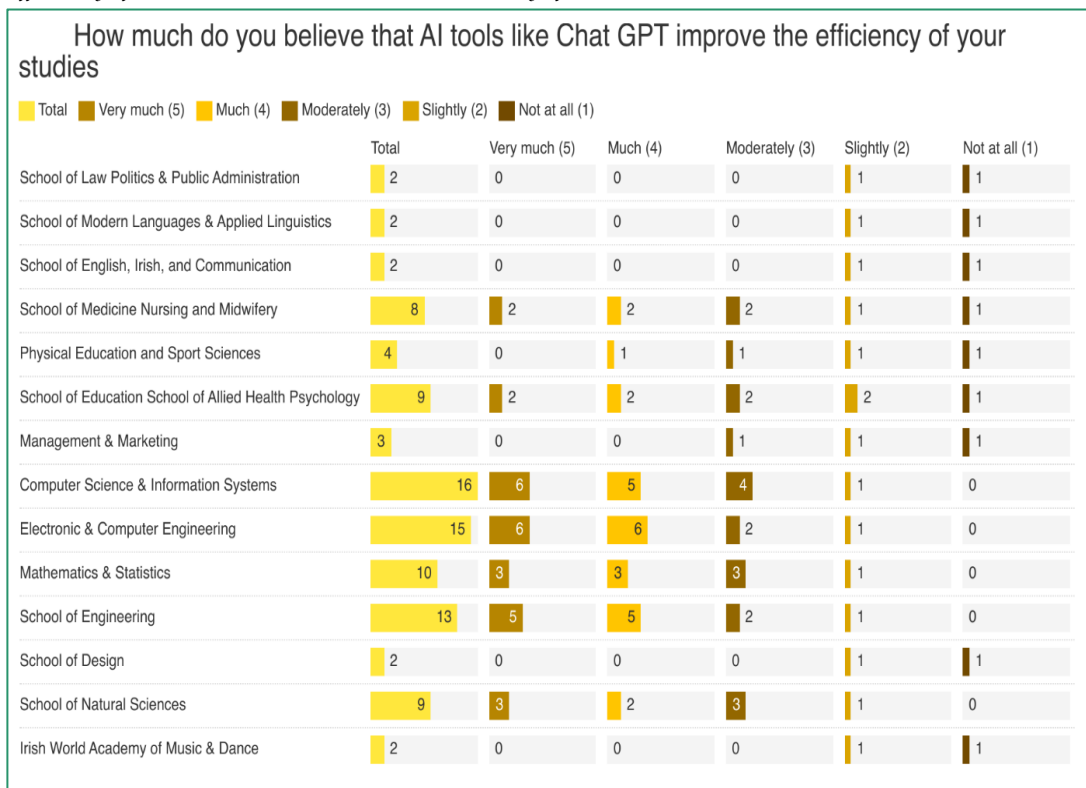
How much do you believe that AI tools like Chat GPT improve the efficiency of your studies

Total Very much (5) Much (4) Moderately (3) Slightly (2) Not at all (1)

| | Total | Very much (5) | Much (4) | Moderately (3) | Slightly (2) | Not at all (1) |
|---|---|---|---|---|---|---|
| School of Law Politics & Public Administration | 2 | 0 | 0 | 0 | 1 | 1 |
| School of Modern Languages & Applied Linguistics | 2 | 0 | 0 | 0 | 1 | 1 |
| School of English, Irish, and Communication | 2 | 0 | 0 | 0 | 1 | 1 |
| School of Medicine Nursing and Midwifery | 8 | 2 | 2 | 2 | 1 | 1 |
| Physical Education and Sport Sciences | 4 | 0 | 1 | 1 | 1 | 1 |
| School of Education School of Allied Health Psychology | 9 | 2 | 2 | 2 | 2 | 1 |
| Management & Marketing | 3 | 0 | 0 | 1 | 1 | 1 |
| Computer Science & Information Systems | 16 | 6 | 5 | 4 | 1 | 0 |
| Electronic & Computer Engineering | 15 | 6 | 6 | 2 | 1 | 0 |
| Mathematics & Statistics | 10 | 3 | 3 | 3 | 1 | 0 |
| School of Engineering | 13 | 5 | 5 | 2 | 1 | 0 |
| School of Design | 2 | 0 | 0 | 0 | 1 | 1 |
| School of Natural Sciences | 9 | 3 | 2 | 3 | 1 | 0 |
| Irish World Academy of Music & Dance | 2 | 0 | 0 | 0 | 1 | 1 |